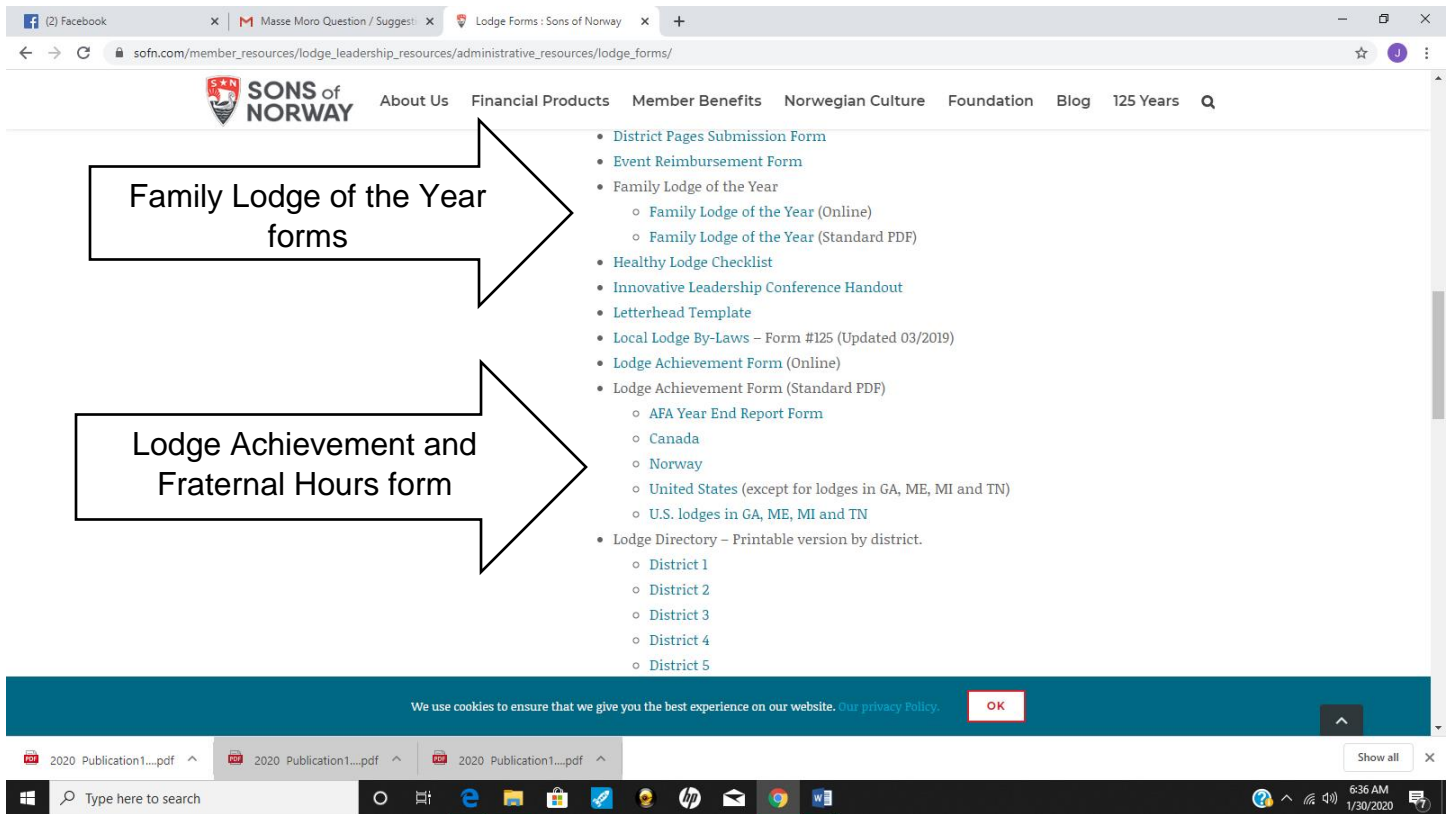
(2) Facebook
Masse Moro Question / Suggesti
Lodge Forms : Sons of Norway
sofn.com/member_resources/lodge_leadership_resources/administrative_resources/lodge_forms/

SONS of NORWAY
About Us Financial Products Member Benefits Norwegian Culture Foundation Blog 125 Years

Family Lodge of the Year forms

Lodge Achievement and Fraternal Hours form

- District Pages Submission Form
- Event Reimbursement Form
- Family Lodge of the Year
  - Family Lodge of the Year (Online)
  - Family Lodge of the Year (Standard PDF)
- Healthy Lodge Checklist
- Innovative Leadership Conference Handout
- Letterhead Template
- Local Lodge By-Laws – Form #125 (Updated 03/2019)
- Lodge Achievement Form (Online)
- Lodge Achievement Form (Standard PDF)
  - AFA Year End Report Form
  - Canada
  - Norway
  - United States (except for lodges in GA, ME, MI and TN)
  - U.S. lodges in GA, ME, MI and TN
- Lodge Directory – Printable version by district.
  - District 1
  - District 2
  - District 3
  - District 4
  - District 5

We use cookies to ensure that we give you the best experience on our website. Our privacy Policy. OK

2020 Publication1....pdf
2020 Publication1....pdf
2020 Publication1....pdf
Show all

Type here to search
6:36 AM
1/30/2020